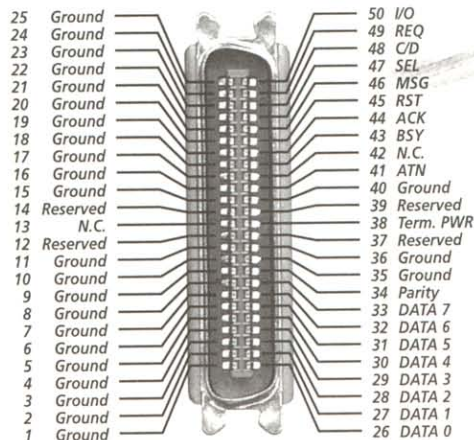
25 Ground
24 Ground
23 Ground
22 Ground
21 Ground
20 Ground
19 Ground
18 Ground
17 Ground
16 Ground
15 Ground
14 Reserved
13 N.C.
12 Reserved
11 Ground
10 Ground
9 Ground
8 Ground
7 Ground
6 Ground
5 Ground
4 Ground
3 Ground
2 Ground
1 Ground

50 I/O
49 REQ
48 C/D
47 SEL
46 MSG
45 RST
44 ACK
43 BSY
42 N.C.
41 ATN
40 Ground
39 Reserved
38 Term. PWR
37 Reserved
36 Ground
35 Ground
34 Parity
33 DATA 7
32 DATA 6
31 DATA 5
30 DATA 4
29 DATA 3
28 DATA 2
27 DATA 1
26 DATA 0